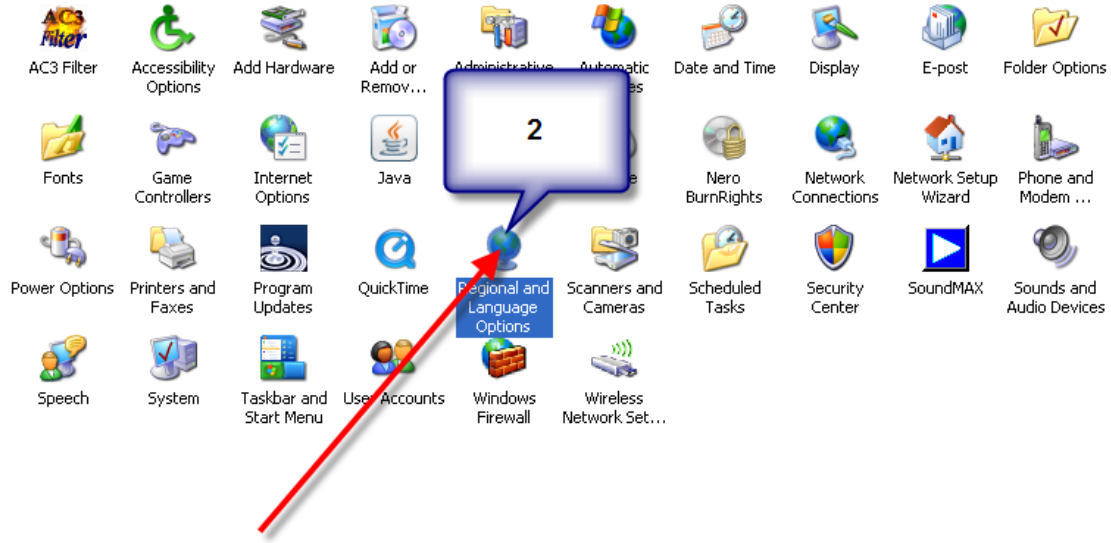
AC3 Filter

AC3 Filter
Accessibility Options
Add Hardware
Add or Remov...
Administrative
Automatic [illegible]es
Date and Time
Display
E-post
Folder Options

2

Fonts
Game Controllers
Internet Options
Java
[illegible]e
Nero BurnRights
Network Connections
Network Setup Wizard
Phone and Modem ...

Power Options
Printers and Faxes
Program Updates
QuickTime
Regional and Language Options
Scanners and Cameras
Scheduled Tasks
Security Center
SoundMAX
Sounds and Audio Devices

Speech
System
Taskbar and Start Menu
User Accounts
Windows Firewall
Wireless Network Set...